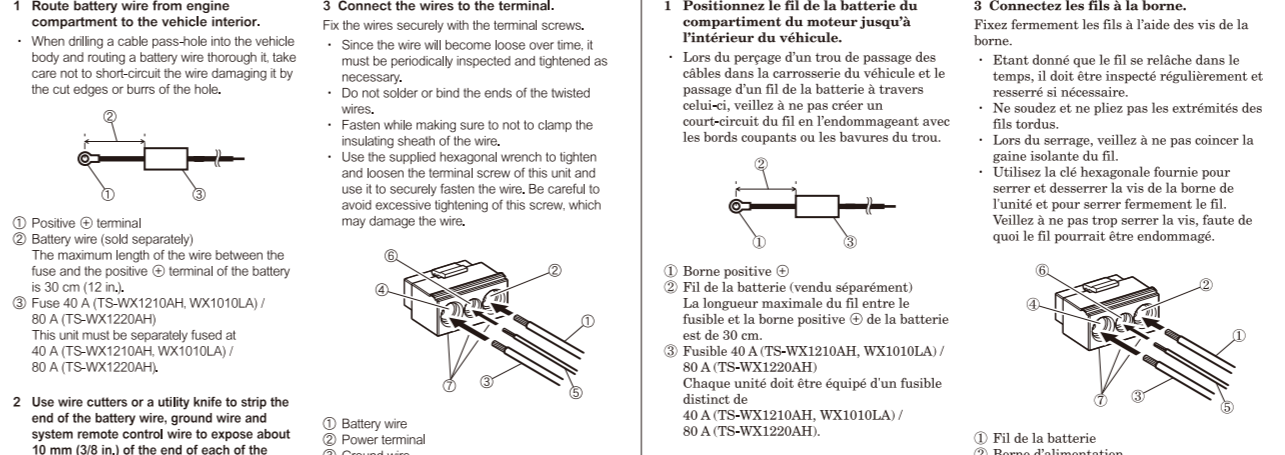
1 Route battery wire from engine compartment to the vehicle interior.

· When drilling a cable pass-hole into the vehicle body and routing a battery wire thorough it, take care not to short-circuit the wire damaging it by the cut edges or burrs of the hole.

②

①

③

① Positive ⊕ terminal
② Battery wire (sold separately)
The maximum length of the wire between the fuse and the positive ⊕ terminal of the battery is 30 cm (12 in.).
③ Fuse 40 A (TS-WX1210AH, WX1010LA) / 80 A (TS-WX1220AH)
This unit must be separately fused at 40 A (TS-WX1210AH, WX1010LA) / 80 A (TS-WX1220AH).

2 Use wire cutters or a utility knife to strip the end of the battery wire, ground wire and system remote control wire to expose about 10 mm (3/8 in.) of the end of each of the

3 Connect the wires to the terminal.
Fix the wires securely with the terminal screws.
· Since the wire will become loose over time, it must be periodically inspected and tightened as necessary.
· Do not solder or bind the ends of the twisted wires.
· Fasten while making sure to not to clamp the insulating sheath of the wire.
· Use the supplied hexagonal wrench to tighten and loosen the terminal screw of this unit and use it to securely fasten the wire. Be careful to avoid excessive tightening of this screw, which may damage the wire.

⑥
④
②
①
⑦
③
⑤

① Battery wire
② Power terminal
③ Ground wire

1 Positionnez le fil de la batterie du compartiment du moteur jusqu'à l'intérieur du véhicule.
· Lors du perçage d'un trou de passage des câbles dans la carrosserie du véhicule et le passage d'un fil de la batterie à travers celui-ci, veillez à ne pas créer un court-circuit du fil en l'endommageant avec les bords coupants ou les bavures du trou.

②

①

③

① Borne positive ⊕
② Fil de la batterie (vendu séparément)
La longueur maximale du fil entre le fusible et la borne positive ⊕ de la batterie est de 30 cm.
③ Fusible 40 A (TS-WX1210AH, WX1010LA) / 80 A (TS-WX1220AH)
Chaque unité doit être équipé d'un fusible distinct de
40 A (TS-WX1210AH, WX1010LA) / 80 A (TS-WX1220AH).

3 Connectez les fils à la borne.
Fixez fermement les fils à l'aide des vis de la borne.
· Etant donné que le fil se relâche dans le temps, il doit être inspecté régulièrement et resserré si nécessaire.
· Ne soudez et ne pliez pas les extrémités des fils tordus.
· Lors du serrage, veillez à ne pas coincer la gaine isolante du fil.
· Utilisez la clé hexagonale fournie pour serrer et desserrer la vis de la borne de l'unité et pour serrer fermement le fil. Veillez à ne pas trop serrer la vis, faute de quoi le fil pourrait être endommagé.

⑥
④
②
①
⑦
③
⑤

① Fil de la batterie
② Borne d'alimentation